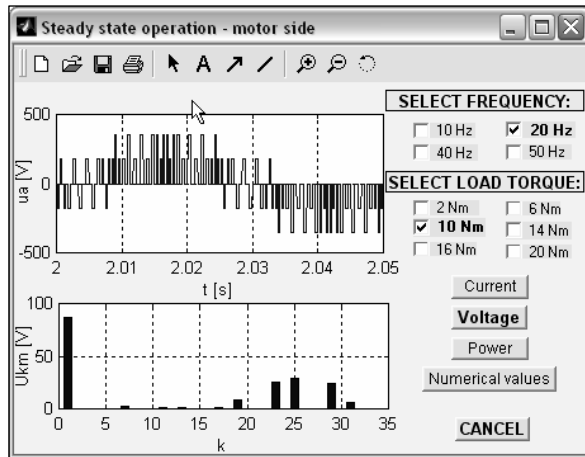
Steady state operation - motor side

SELECT FREQUENCY:
10 Hz
20 Hz
40 Hz
50 Hz

SELECT LOAD TORQUE:
2 Nm
6 Nm
10 Nm
14 Nm
16 Nm
20 Nm

Current
Voltage
Power
Numerical values

CANCEL

500
0
-500
ua [V]
2
2.01
2.02
2.03
2.04
2.05
t [s]

100
50
0
Ukm [V]
0
5
10
15
20
25
30
35
k